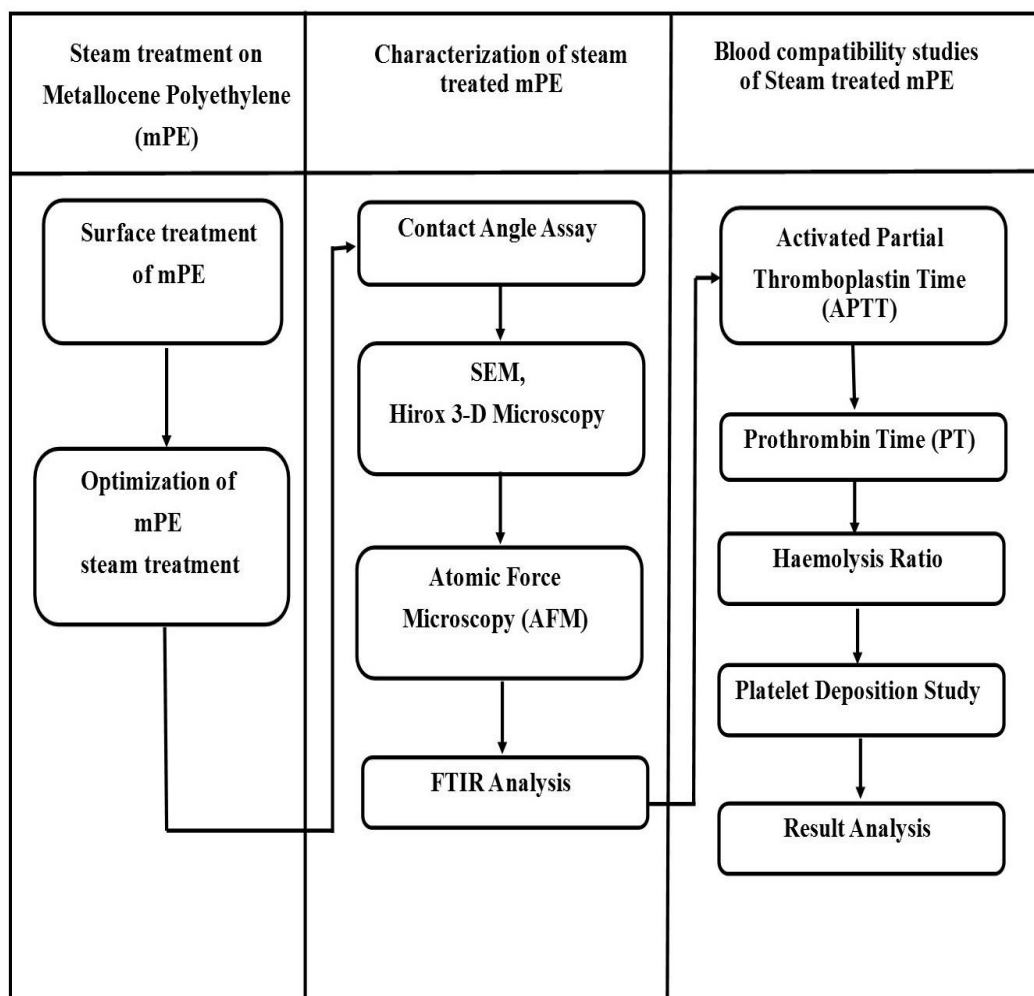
Steam treatment on Metallocene Polyethylene (mPE)

Surface treatment of mPE

Optimization of mPE steam treatment

Characterization of steam treated mPE

Contact Angle Assay

SEM, Hirox 3-D Microscopy

Atomic Force Microscopy (AFM)

FTIR Analysis

Blood compatibility studies of Steam treated mPE

Activated Partial Thromboplastin Time (APTT)

Prothrombin Time (PT)

Haemolysis Ratio

Platelet Deposition Study

Result Analysis